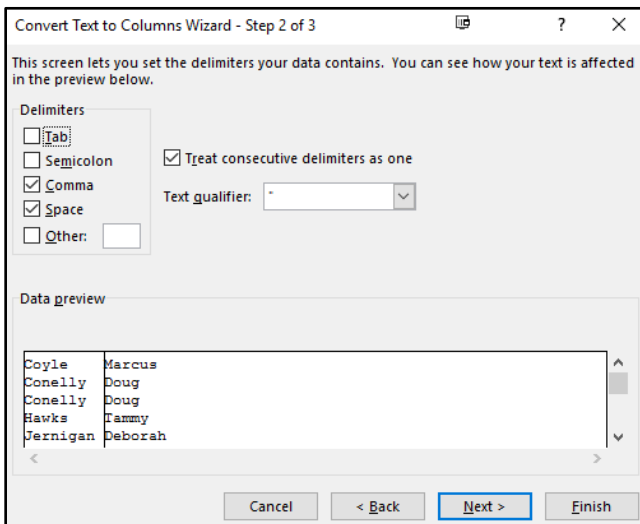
Convert Text to Columns Wizard - Step 2 of 3

?

X

This screen lets you set the delimiters your data contains. You can see how your text is affected in the preview below.

Delimiters

Tab

Semicolon

Comma

Space

Other:

Treat consecutive delimiters as one

Text qualifier: "

Data preview

| | |
|---|---|
| Coyle | Marcus |
| Conelly | Doug |
| Conelly | Doug |
| Hawks | Tammy |
| Jernigan | Deborah |

Cancel

< Back

Next >

Finish